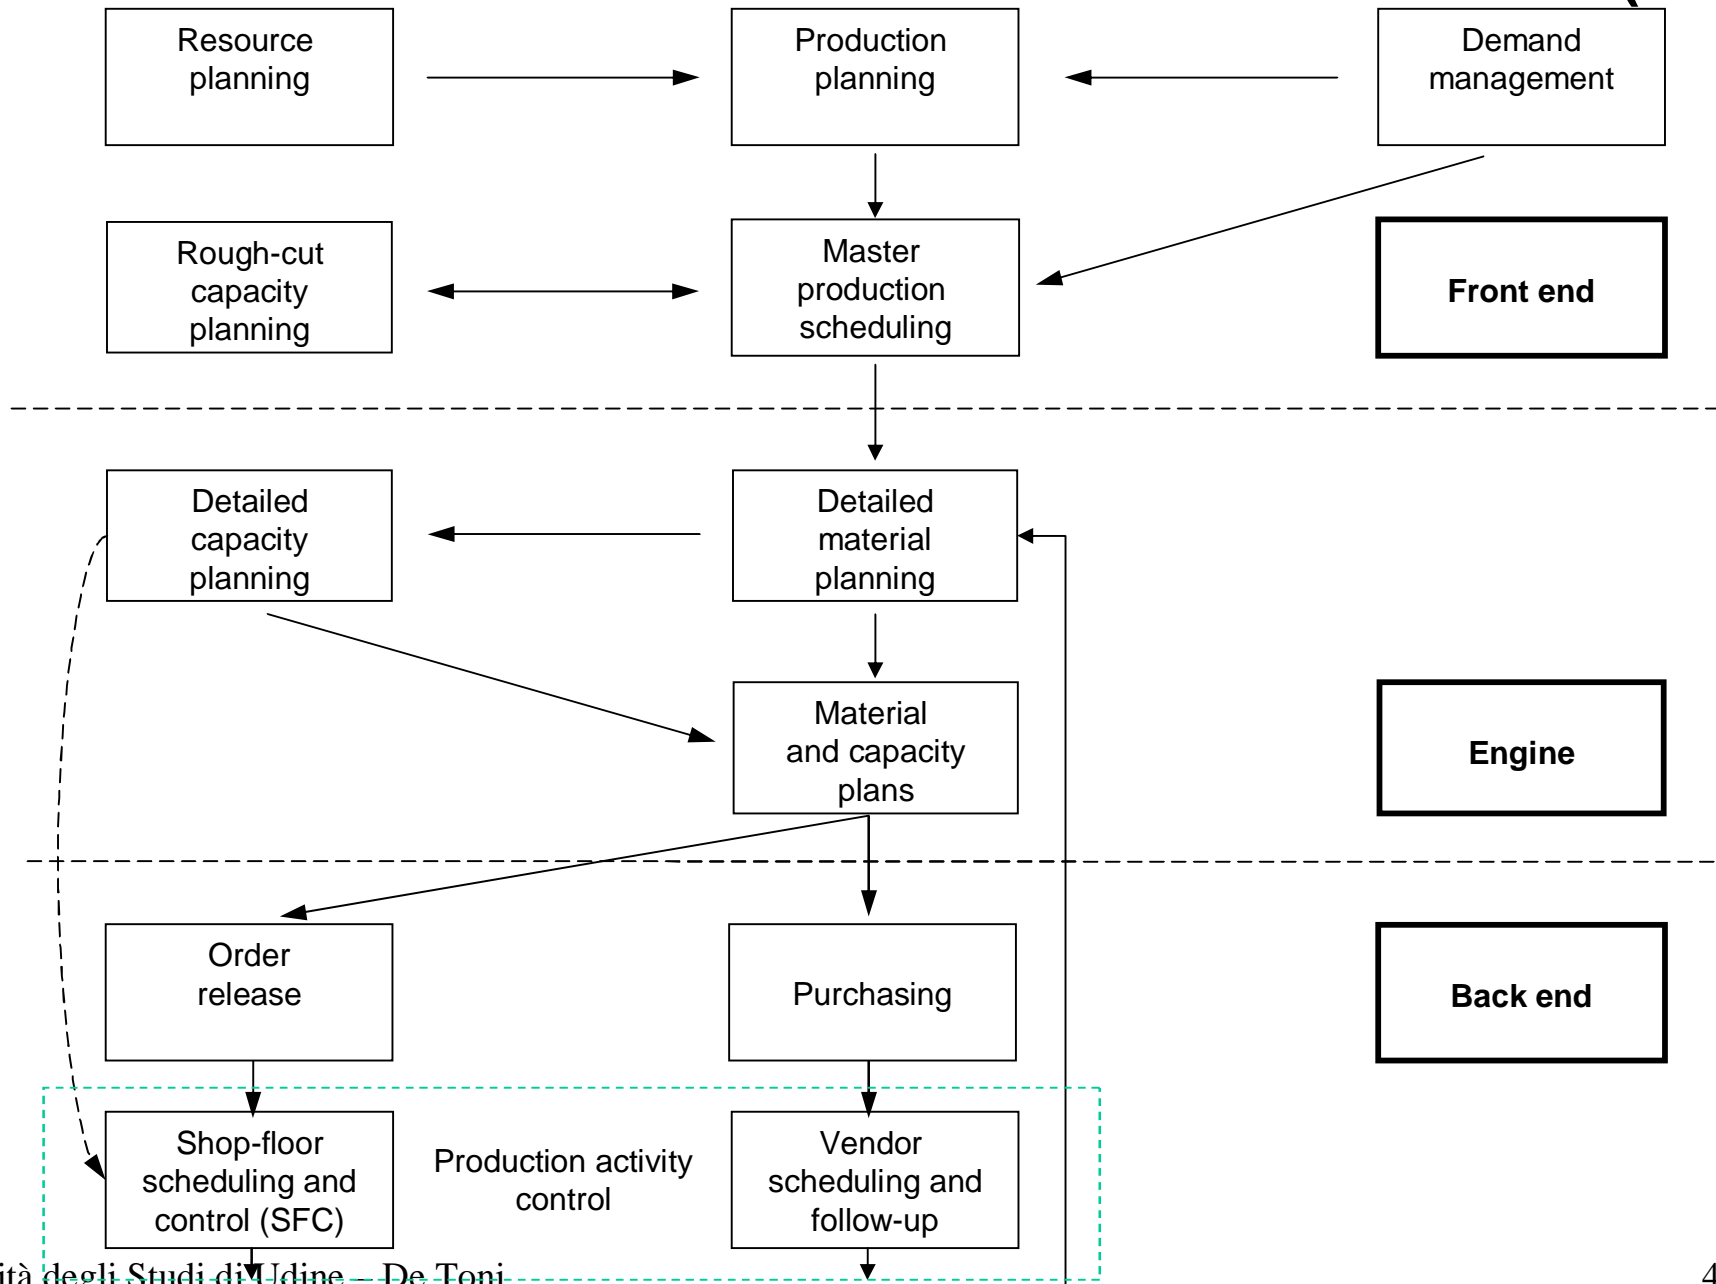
Resource planning

Production planning

Demand management

Rough-cut capacity planning

Master production scheduling

Front end

Detailed capacity planning

Detailed material planning

Material and capacity plans

Engine

Order release

Purchasing

Back end

Shop-floor scheduling and control (SFC)

Production activity control

Vendor scheduling and follow-up

ità degli Studi di Udine – De Toni

4